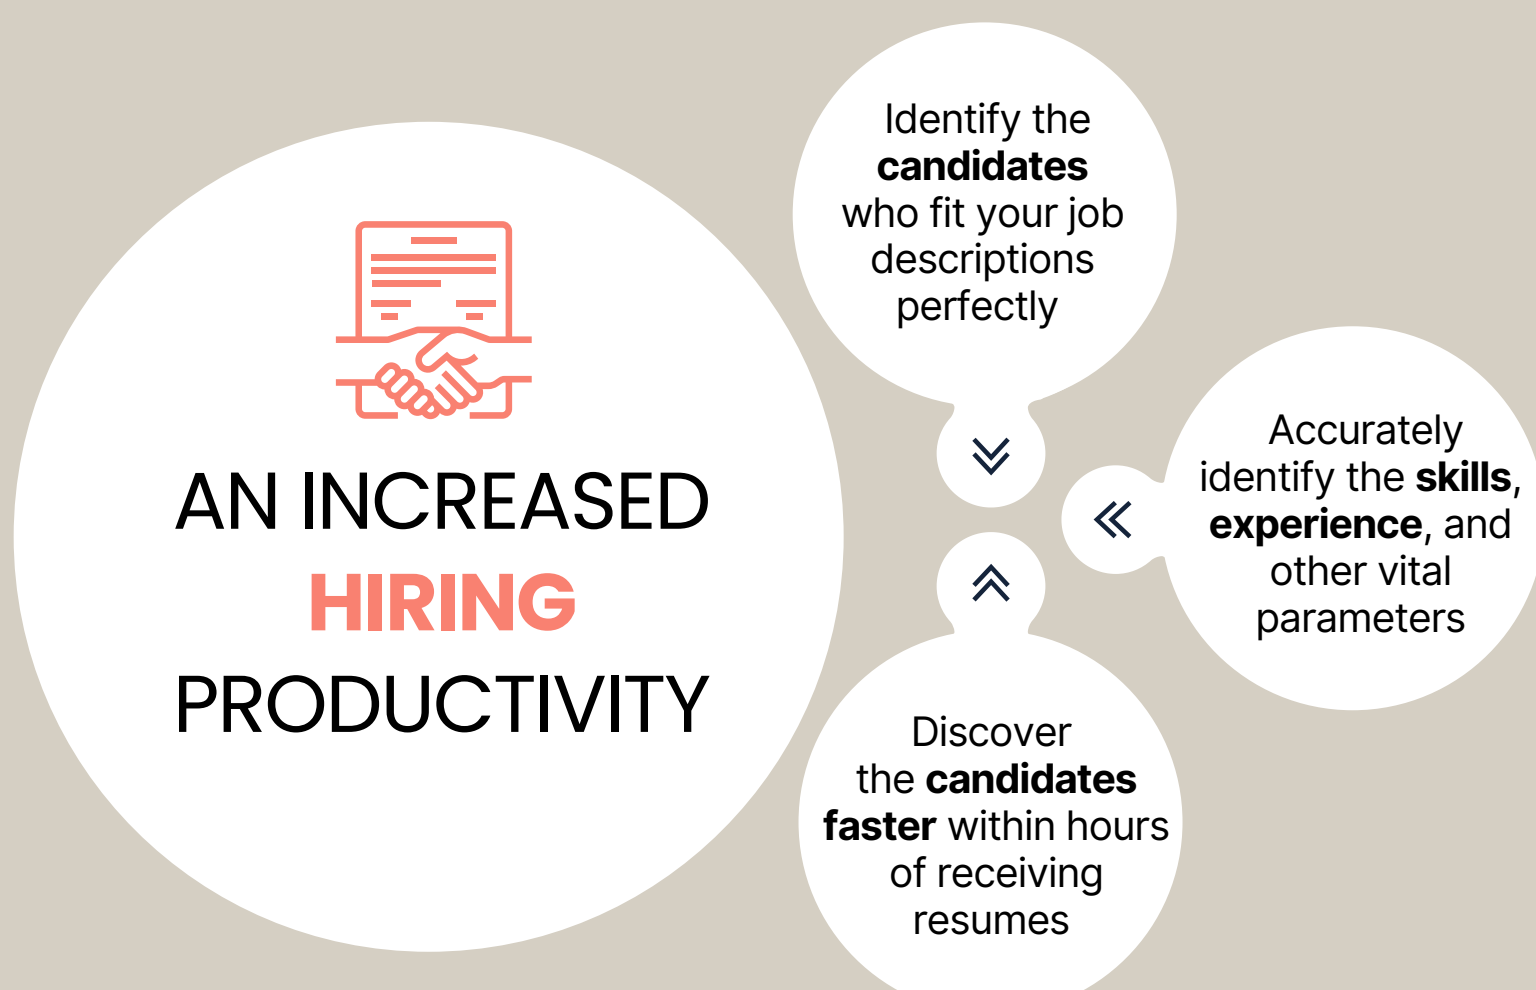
AN INCREASED HIRING PRODUCTIVITY

Identify the candidates who fit your job descriptions perfectly

Accurately identify the skills, experience, and other vital parameters

Discover the candidates faster within hours of receiving resumes